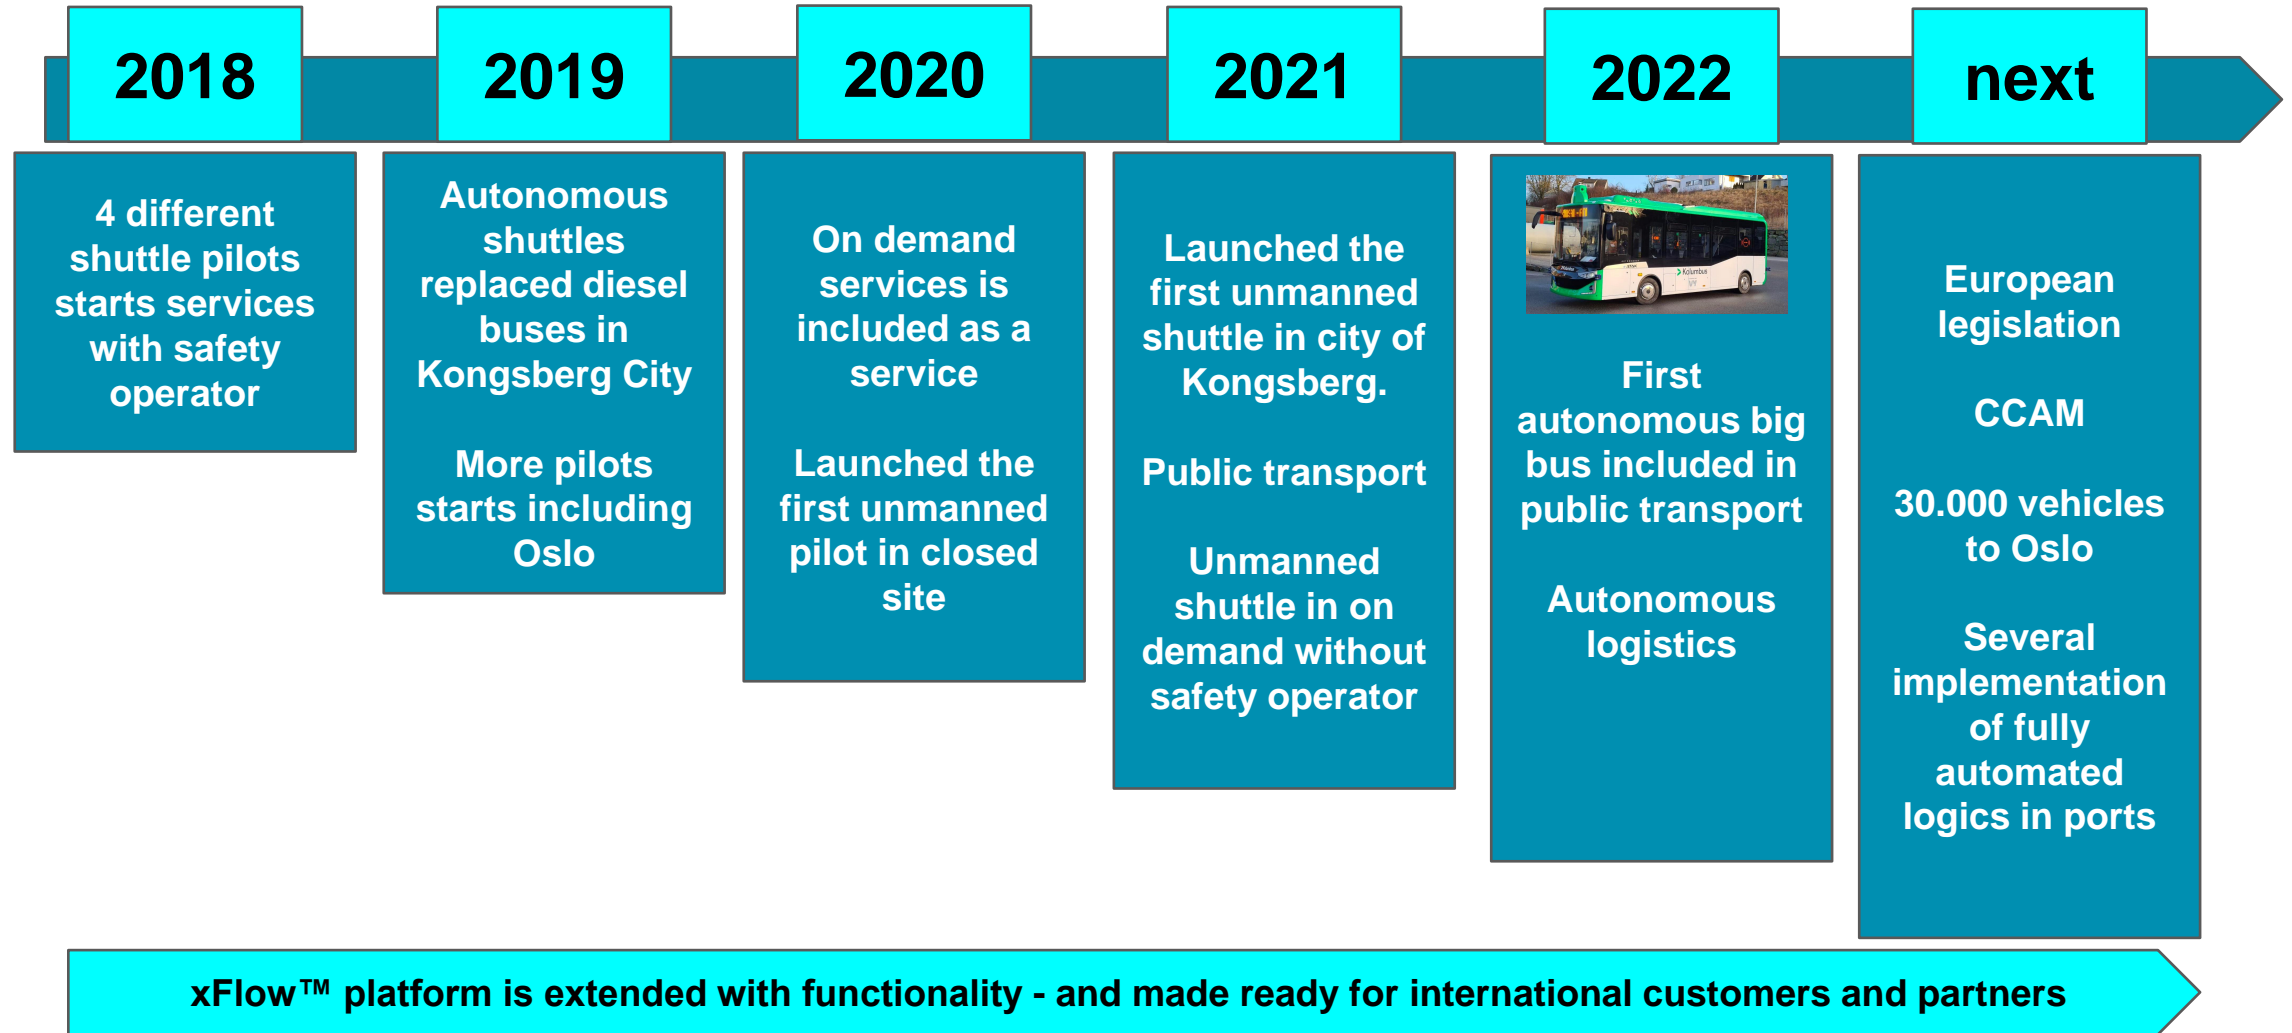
2018

4 different shuttle pilots starts services with safety operator

2019

Autonomous shuttles replaced diesel buses in Kongsberg City

More pilots starts including Oslo

2020

On demand services is included as a service

Launched the first unmanned pilot in closed site

2021

Launched the first unmanned shuttle in city of Kongsberg.

Public transport

Unmanned shuttle in on demand without safety operator

2022

Kolumbus

First autonomous big bus included in public transport

Autonomous logistics

next

European legislation

CCAM

30.000 vehicles to Oslo

Several implementation of fully automated logics in ports

xFlow™ platform is extended with functionality - and made ready for international customers and partners